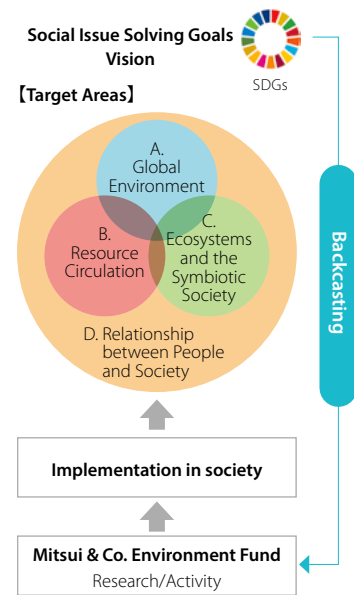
Social Issue Solving Goals Vision

SDGs

【Target Areas】

A. Global Environment

B. Resource Circulation

C. Ecosystems and the Symbiotic Society

D. Relationship between People and Society

Backcasting

Implementation in society

Mitsui & Co. Environment Fund
Research/Activity